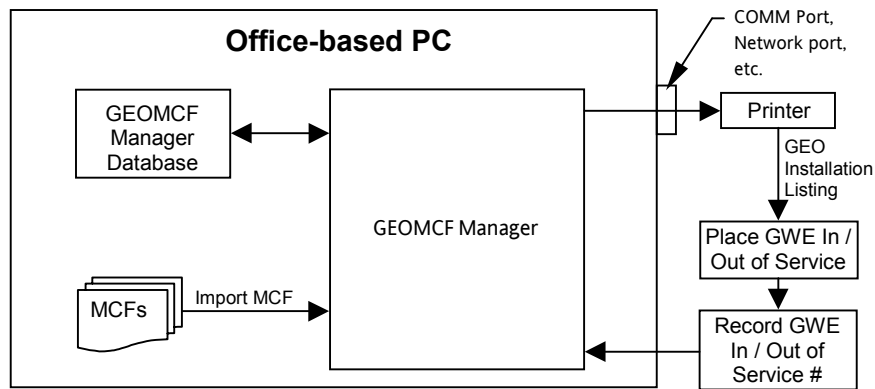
Office-based PC

COMM Port, Network port, etc.

GEOMCF Manager Database

GEOMCF Manager

Printer

GEO Installation Listing

Place GWE In / Out of Service

MCFs

Import MCF

Record GWE In / Out of Service #